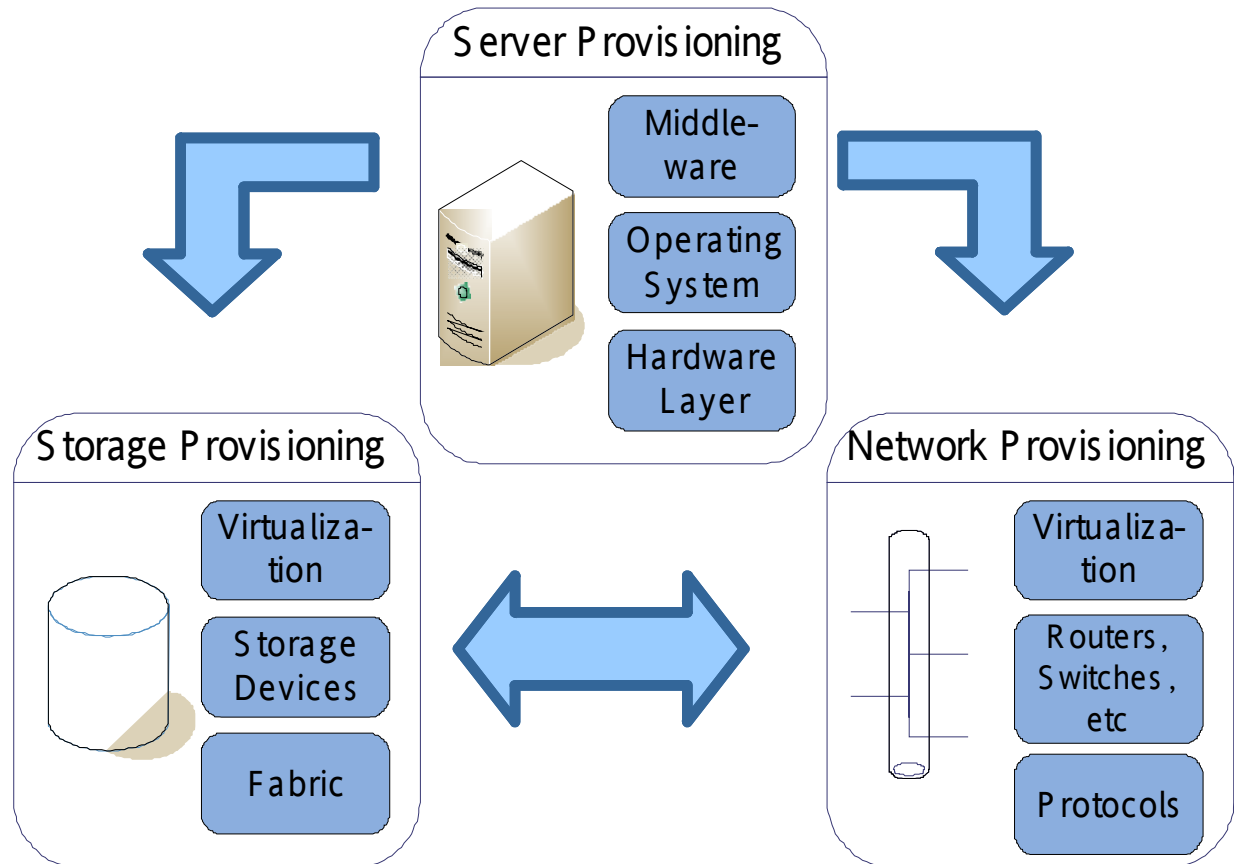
Server Provisioning

Middleware

Operating System

Hardware Layer

Storage Provisioning

Virtualization

Storage Devices

Fabric

Network Provisioning

Virtualization

Routers, Switches, etc

Protocols